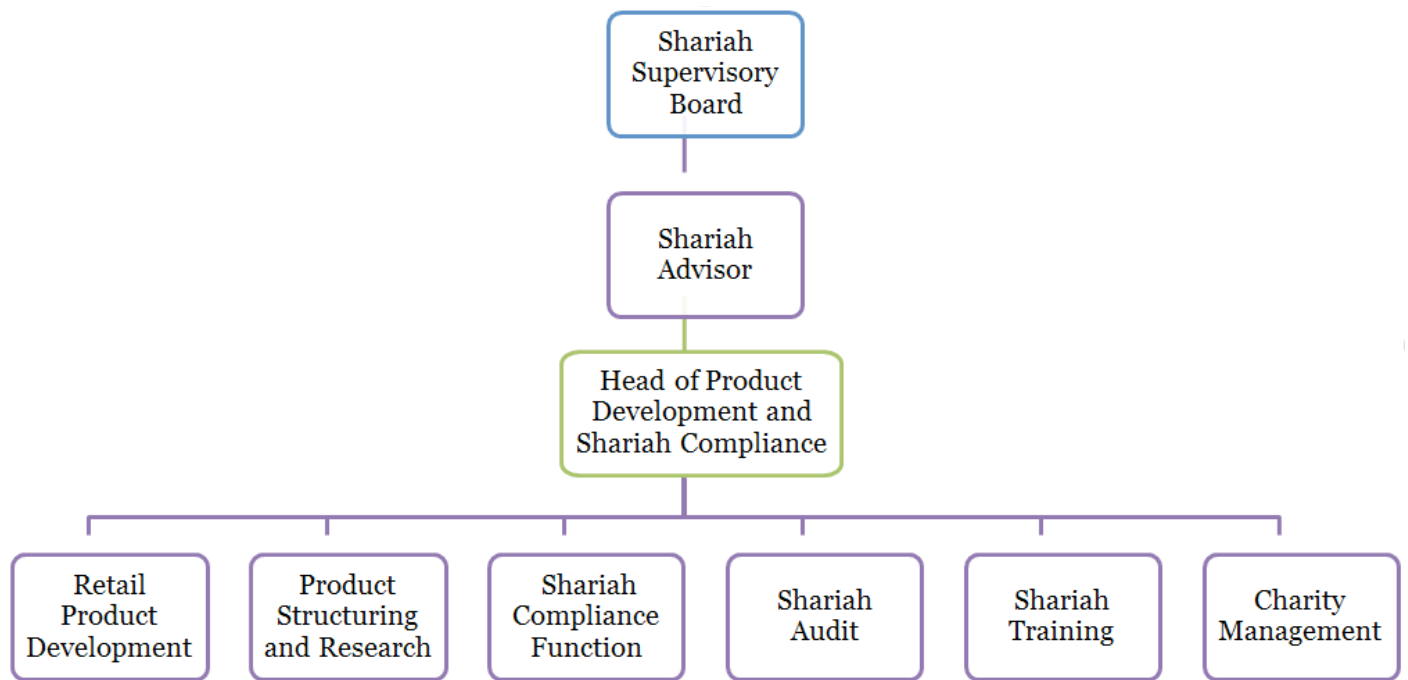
Shariah Supervisory Board

Shariah Advisor

Head of Product Development and Shariah Compliance

Retail Product Development

Product Structuring and Research

Shariah Compliance Function

Shariah Audit

Shariah Training

Charity Management